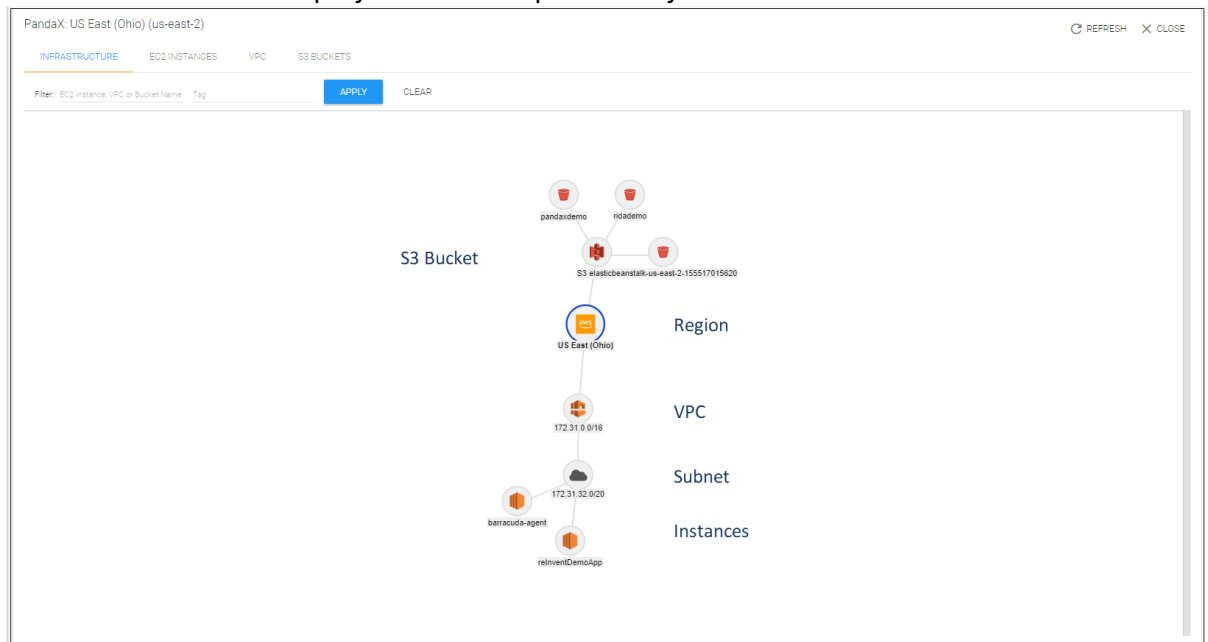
PandaX: US East (Ohio) (us-east-2)

REFRESH CLOSE

INFRASTRUCTURE EC2 INSTANCES VPC S3 BUCKETS

Filter: EC2 Instance, VPC or Bucket Name Tag APPLY CLEAR

pandaxdemo ridademo

S3 Bucket

S3 elasticbeanstalk-us-east-2-155517015620

aws

US East (Ohio)

Region

172.31.0.0/16

VPC

172.31.32.0/20

Subnet

barracuda-agent

reInventDemoApp

Instances